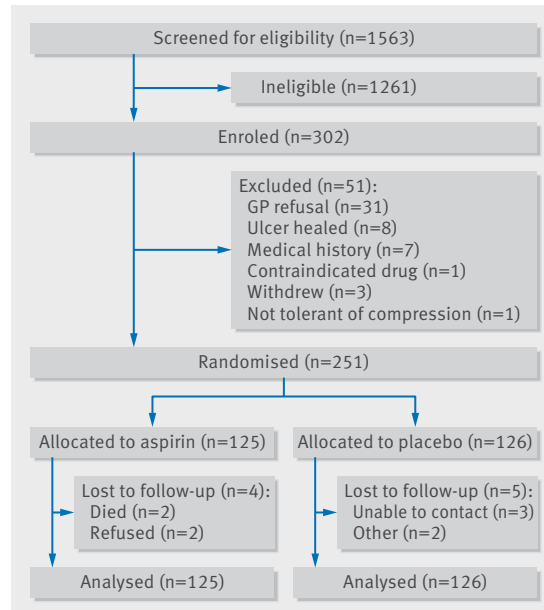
Screened for eligibility (n=1563)

Ineligible (n=1261)

Enroled (n=302)

Excluded (n=51):
GP refusal (n=31)
Ulcer healed (n=8)
Medical history (n=7)
Contraindicated drug (n=1)
Withdrew (n=3)
Not tolerant of compression (n=1)

Randomised (n=251)

Allocated to aspirin (n=125)

Allocated to placebo (n=126)

Lost to follow-up (n=4):
Died (n=2)
Refused (n=2)

Lost to follow-up (n=5):
Unable to contact (n=3)
Other (n=2)

Analysed (n=125)

Analysed (n=126)